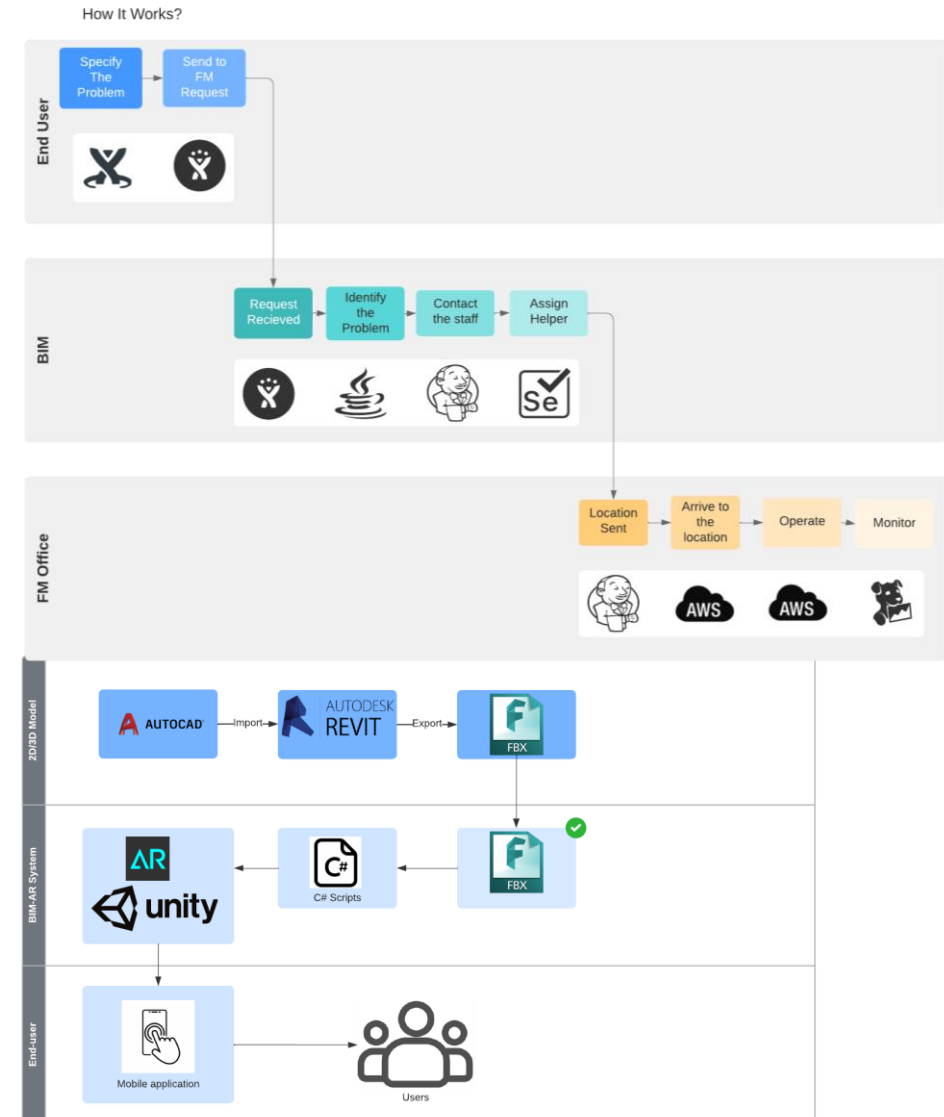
How It Works?

End User

Specify The Problem

Send to FM Request

BIM

Request Recieved

Identify the Problem

Contact the staff

Assign Helper

Se

FM Office

Location Sent

Arrive to the location

Operate

Monitor

AWS

AWS

2D/3D Model

AUTOCAD

Import

AUTODESK REVIT

Export

FBX

BIM-AR System

AR

unity

C#

C# Scripts

FBX

End-user

Mobile application

Users